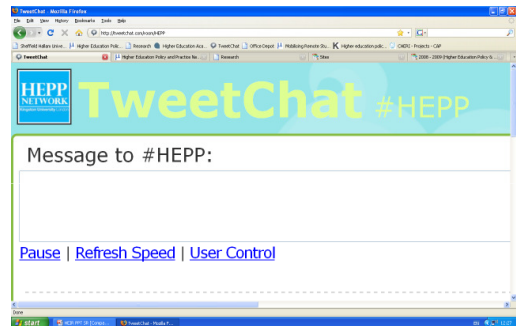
TweetChat - Mozilla Firefox

File Edit View History Bookmarks Tools Help

http://tweetchat.com/room/HEPP

Sheffield Hallam Unive... Higher Education Polic... Research Higher Education Aca... TweetChat Office Depot Mobilizing Remote Stu... Higher education polic... CAEPO - Projects - CAP

TweetChat | Higher Education Policy and Practice Ne... | Research | Sites | 2008 - 2009 [Higher Education Policy &...

HEPP NETWORK

TweetChat #HEPP

Message to #HEPP:

Pause | Refresh Speed | User Control

Done

start | HEPP PPT 38 [Compa... | TweetChat - Mozilla F... | 12:27